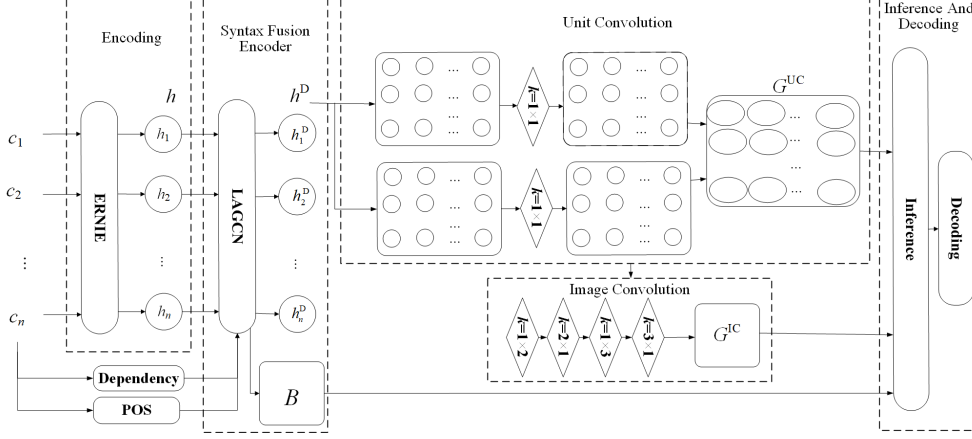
Encoding

Syntax Fusion Encoder

Unit Convolution

Inference And Decoding

$h$

$h^{D}$

$G^{UC}$

$c_1$

$c_2$

$\vdots$

$c_n$

ERNIE

$h_1$

$h_2$

$\vdots$

$h_n$

LAGCN

$h_1^{D}$

$h_2^{D}$

$\vdots$

$h_n^{D}$

$k=1\times1$

$k=1\times1$

Inference

Decoding

Image Convolution

$k=1\times2$

$k=2\times1$

$k=1\times3$

$k=3\times1$

$G^{IC}$

Dependency

POS

$B$